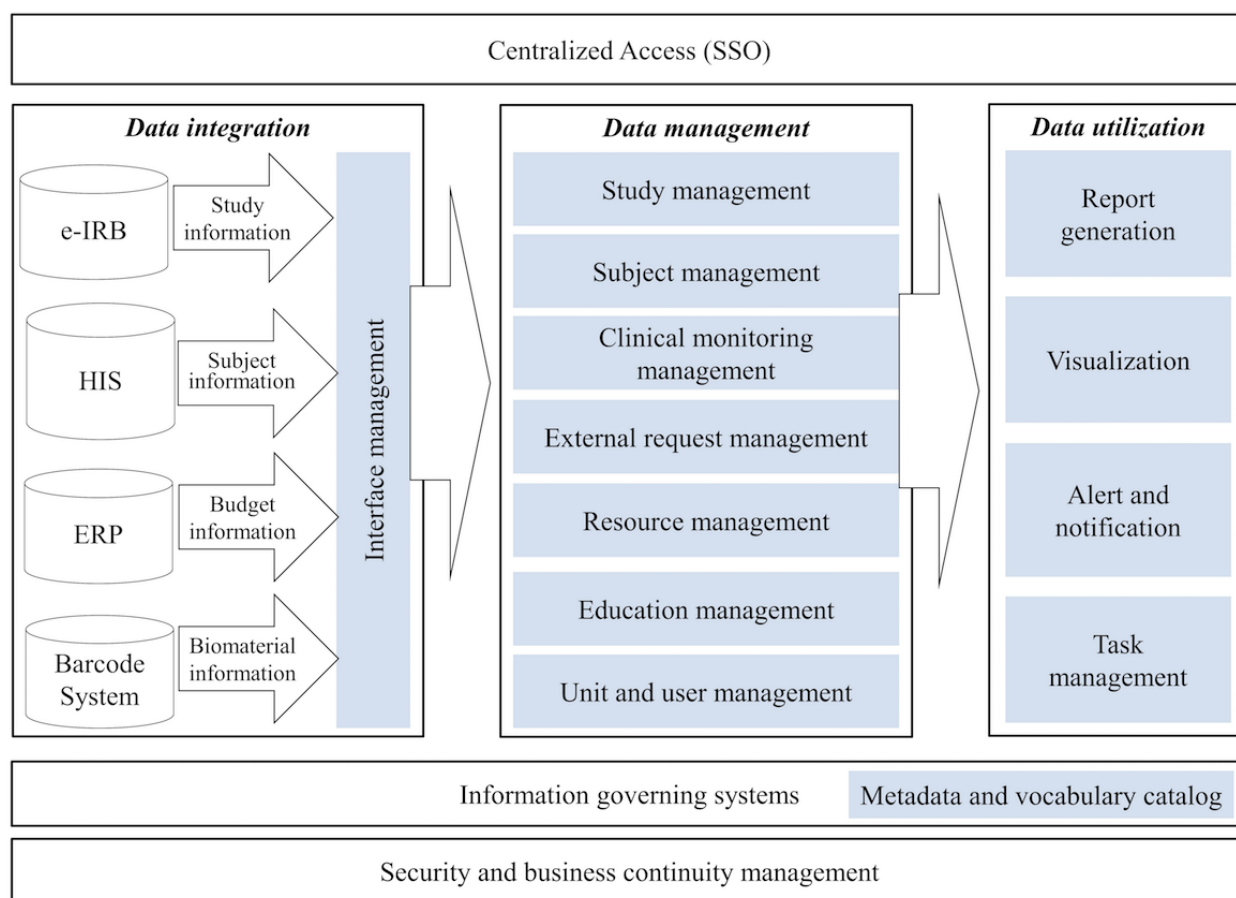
Centralized Access (SSO)

Data integration

e-IRB

Study information

HIS

Subject information

ERP

Budget information

Barcode System

Biomaterial information

Interface management

Data management

Study management

Subject management

Clinical monitoring management

External request management

Resource management

Education management

Unit and user management

Data utilization

Report generation

Visualization

Alert and notification

Task management

Information governing systems

Metadata and vocabulary catalog

Security and business continuity management